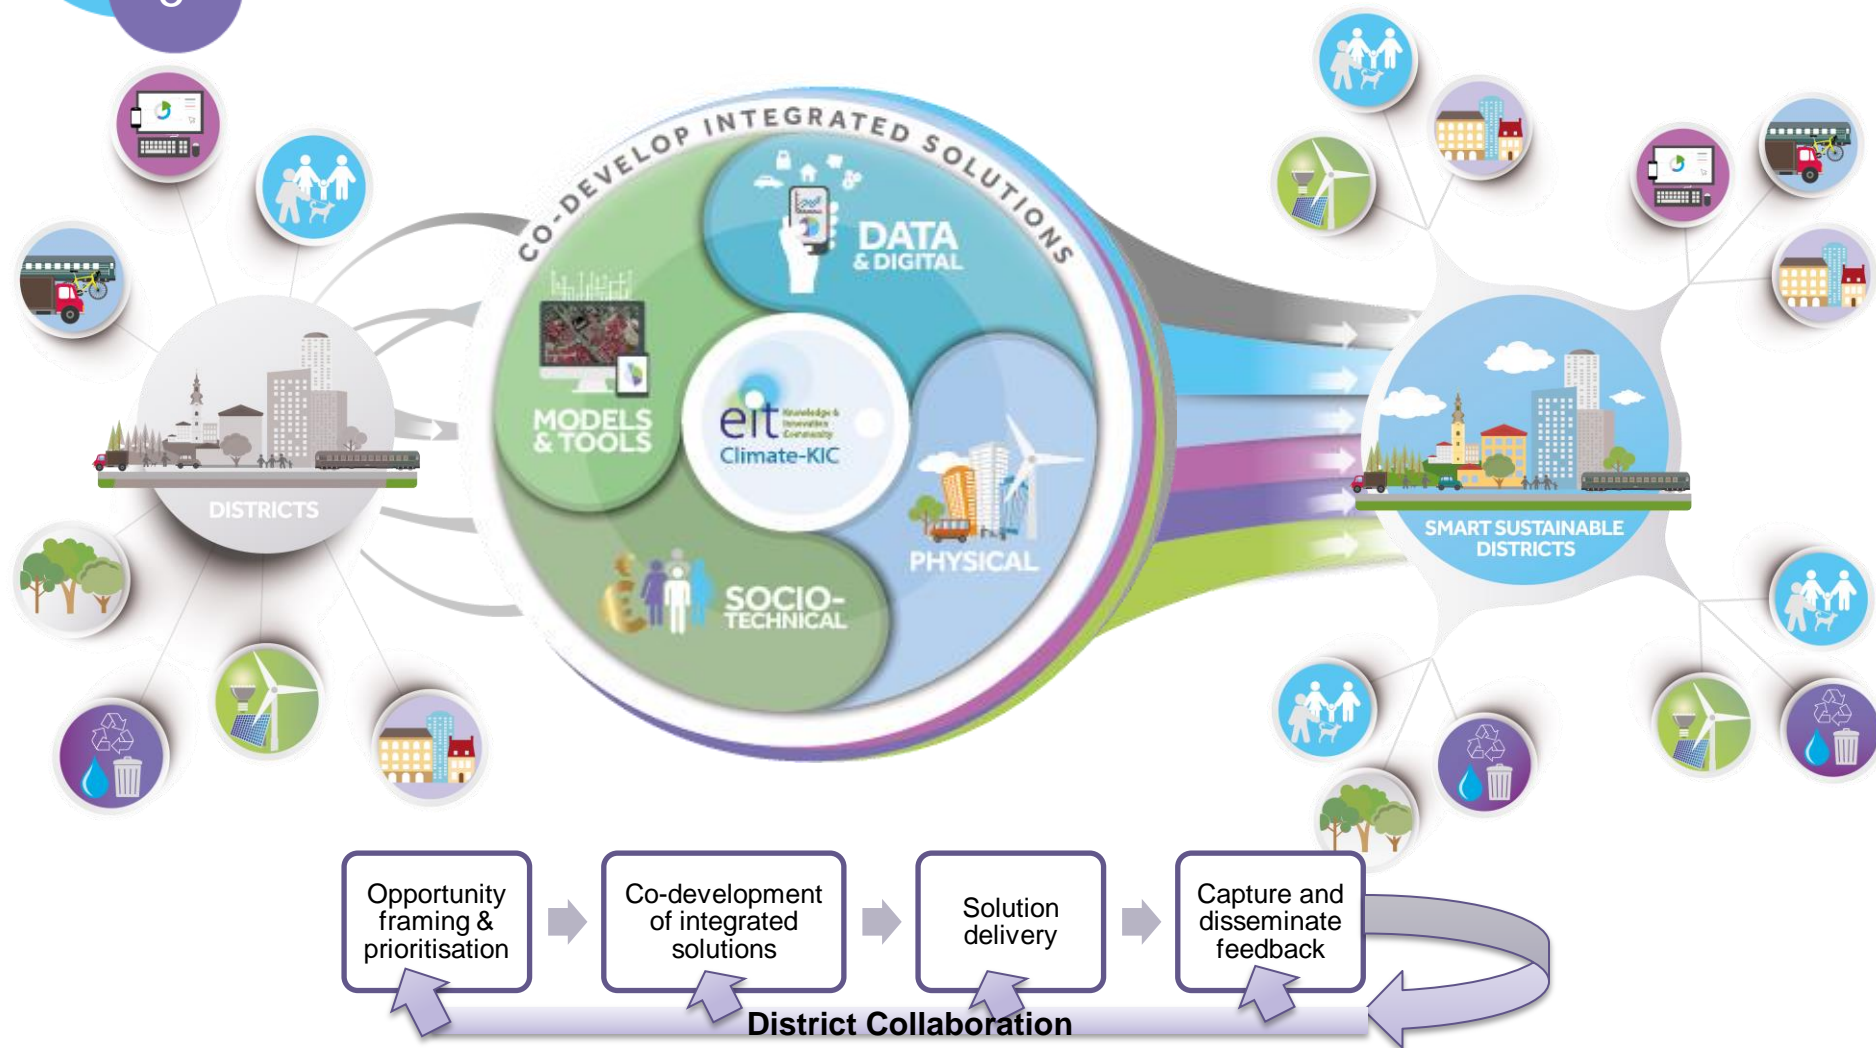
CO-DEVELOP INTEGRATED SOLUTIONS

DATA & DIGITAL

MODELS & TOOLS

eit Knowledge & Innovation Community
Climate-KIC

PHYSICAL

SOCIO-TECHNICAL

DISTRICTS

SMART SUSTAINABLE DISTRICTS

Opportunity framing & prioritisation

Co-development of integrated solutions

Solution delivery

Capture and disseminate feedback

District Collaboration